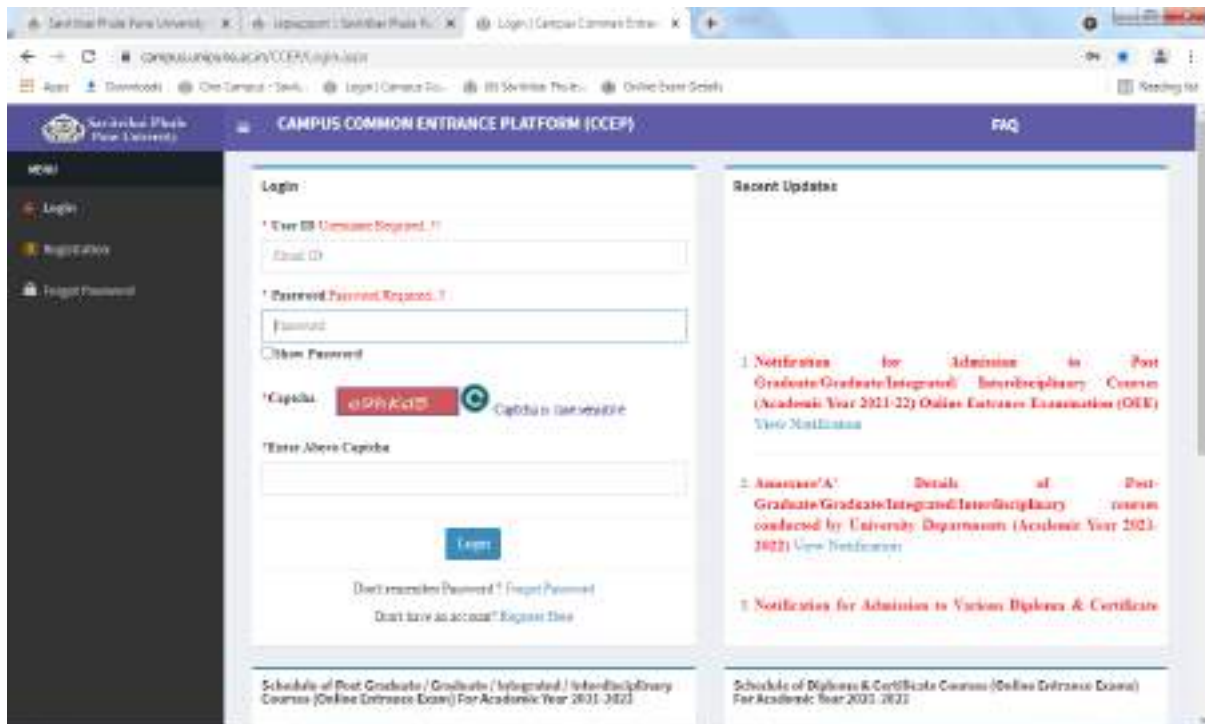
Savitribai Phule Pune University | Unipune | Savitribai Phule P... | Login | Campus Common Entra...

campus.unipune.ac.in/CCEP/Login.aspx

Apps Downloads One Campus - Savit... Login | Campus Co... Savitribai Phule... Online Exam Details Reading list

Savitribai Phule Pune University

CAMPUS COMMON ENTRANCE PLATFORM (CCEP)

FAQ

MENU

Login

Registration

Forgot Password

Login

* User ID Username Required..!!

Email ID

* Password Password Required..!!

Password

Show Password

*Captcha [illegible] Captcha is case sensitive

*Enter Above Captcha

Login

Don't remember Password ? Forgot Password

Don't have an account? Register Here

Recent Updates

1. Notification for Admission to Post Graduate/Graduate/Integrated/ Interdisciplinary Courses (Academic Year 2021-22) Online Entrance Examination (OEE) View Notification

2. Annexure'A' Details of Post-Graduate/Graduate/Integrated/Interdisciplinary courses conducted by University Departments (Academic Year 2021-2022) View Notification

3. Notification for Admission to Various Diploma & Certificate

Schedule of Post Graduate / Graduate / Integrated / Interdisciplinary Courses (Online Entrance Exam) For Academic Year 2021-2022

Schedule of Diploma & Certificate Courses (Online Entrance Exams) For Academic Year 2021-2022